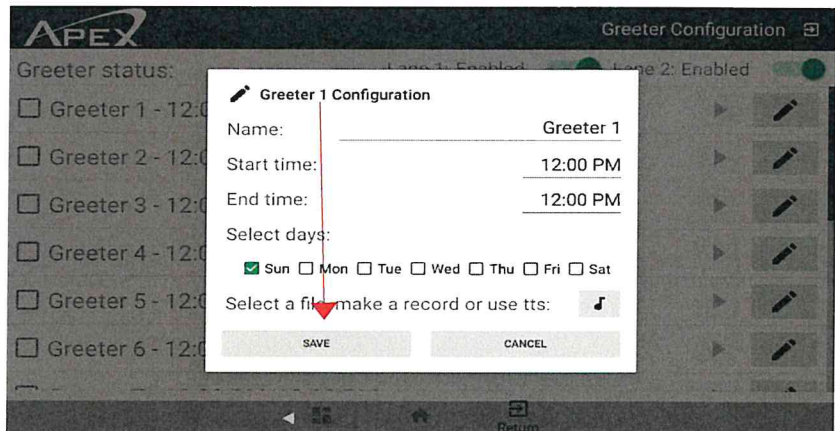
APEX

Greeter Configuration

Greeter status: Lane 1: Enabled Lane 2: Enabled

Greeter 1 - 12:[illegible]

Greeter 2 - 12:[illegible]

Greeter 3 - 12:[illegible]

Greeter 4 - 12:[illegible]

Greeter 5 - 12:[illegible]

Greeter 6 - 12:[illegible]

Greeter 1 Configuration

Name: Greeter 1

Start time: 12:00 PM

End time: 12:00 PM

Select days:

☑ Sun ☐ Mon ☐ Tue ☐ Wed ☐ Thu ☐ Fri ☐ Sat

Select a fi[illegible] make a record or use tts:

SAVE

CANCEL

Return